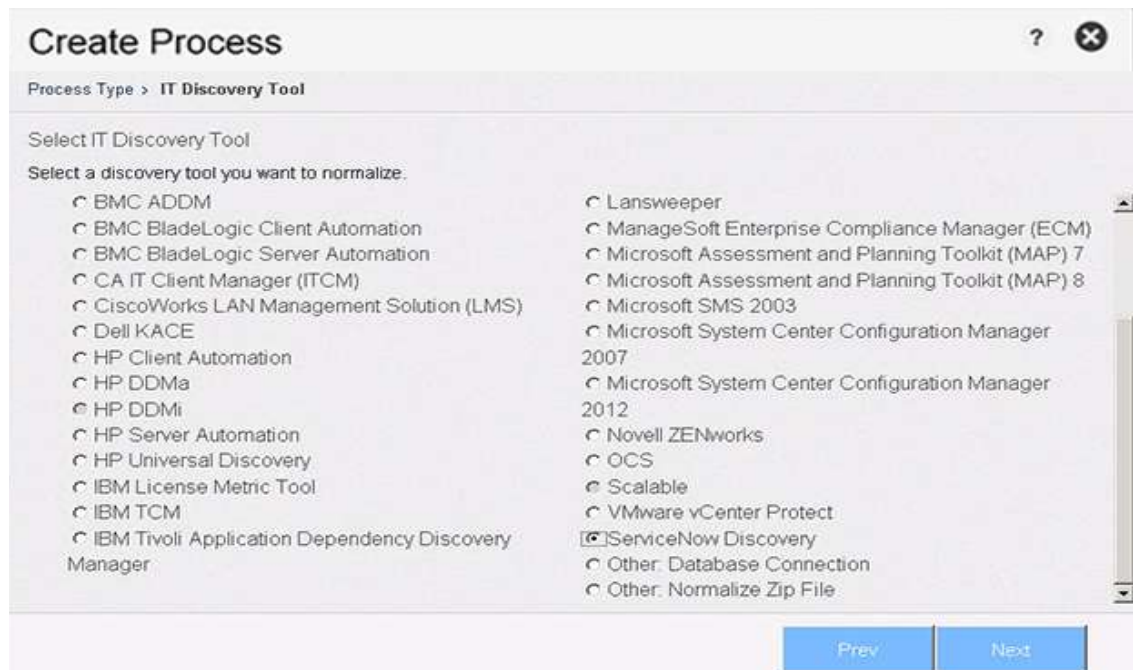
Create Process

?

Process Type > IT Discovery Tool

Select IT Discovery Tool

Select a discovery tool you want to normalize.

BMC ADDM
BMC BladeLogic Client Automation
BMC BladeLogic Server Automation
CA IT Client Manager (ITCM)
CiscoWorks LAN Management Solution (LMS)
Dell KACE
HP Client Automation
HP DDMa
HP DDMi
HP Server Automation
HP Universal Discovery
IBM License Metric Tool
IBM TCM
IBM Tivoli Application Dependency Discovery Manager

Lansweeper
ManageSoft Enterprise Compliance Manager (ECM)
Microsoft Assessment and Planning Toolkit (MAP) 7
Microsoft Assessment and Planning Toolkit (MAP) 8
Microsoft SMS 2003
Microsoft System Center Configuration Manager 2007
Microsoft System Center Configuration Manager 2012
Novell ZENworks
OCS
Scalable
VMware vCenter Protect
ServiceNow Discovery
Other: Database Connection
Other: Normalize Zip File

Prev
Next